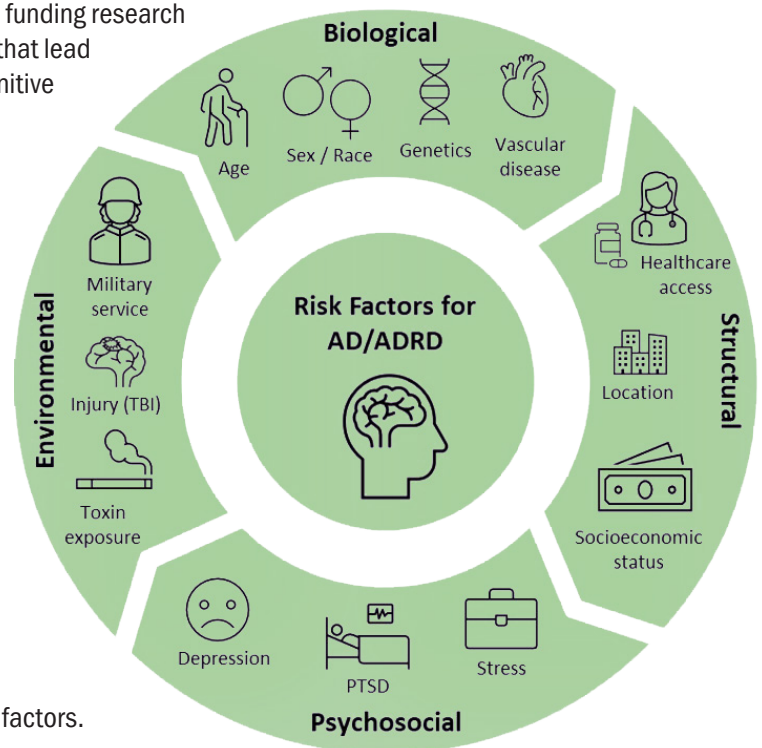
funding research that lead nitive

Biological

Age

Sex / Race

Genetics

Vascular disease

Structural

Healthcare access

Location

Socioeconomic status

Psychosocial

Stress

PTSD

Depression

Environmental

Toxin exposure

Injury (TBI)

Military service

Risk Factors for AD/ADRD

factors.